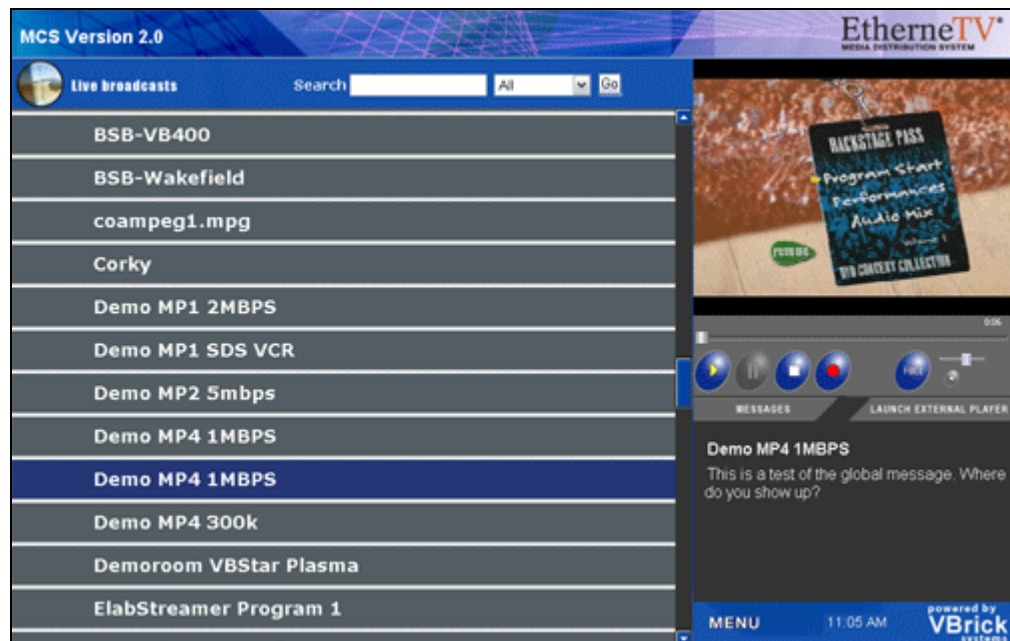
MCS Version 2.0

EtherneTV®
MEDIA DISTRIBUTION SYSTEM

Live broadcasts

Search

All

Go

BSB-VB400

BSB-Wakefield

coampeg1.mpg

Corky

Demo MP1 2MBPS

Demo MP1 SDS VCR

Demo MP2 5mbps

Demo MP4 1MBPS

Demo MP4 1MBPS

Demo MP4 300k

Demoroom VBStar Plasma

ElabStreamer Program 1

BACKSTAGE PASS
Program Start
Performances
Audio Mix

0:06

MESSAGES

LAUNCH EXTERNAL PLAYER

Demo MP4 1MBPS

This is a test of the global message. Where do you show up?

MENU

11:05 AM

powered by
VBrick
systems